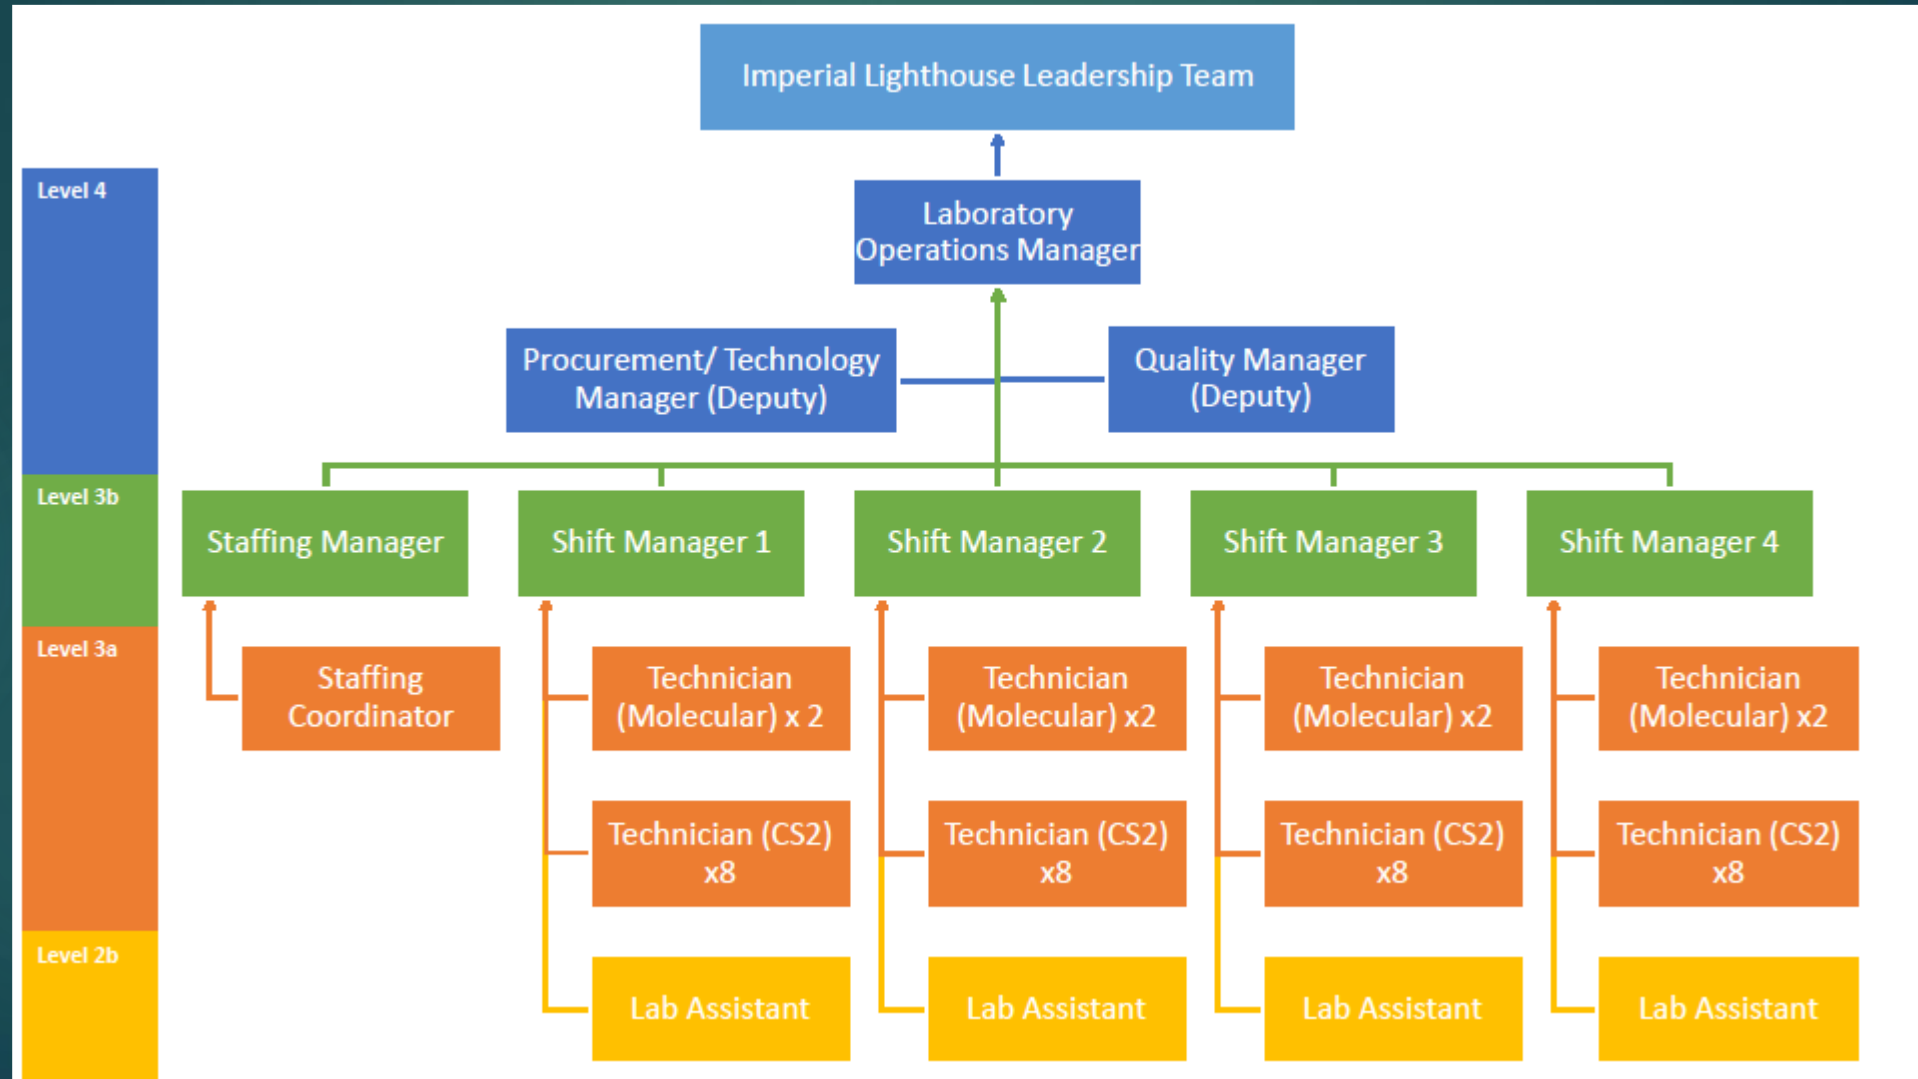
Imperial Lighthouse Leadership Team

Level 4

Laboratory Operations Manager

Procurement/ Technology Manager (Deputy)

Quality Manager (Deputy)

Level 3b

Staffing Manager

Shift Manager 1

Shift Manager 2

Shift Manager 3

Shift Manager 4

Level 3a

Staffing Coordinator

Technician (Molecular) x 2

Technician (Molecular) x2

Technician (Molecular) x2

Technician (Molecular) x2

Technician (CS2) x8

Technician (CS2) x8

Technician (CS2) x8

Technician (CS2) x8

Level 2b

Lab Assistant

Lab Assistant

Lab Assistant

Lab Assistant